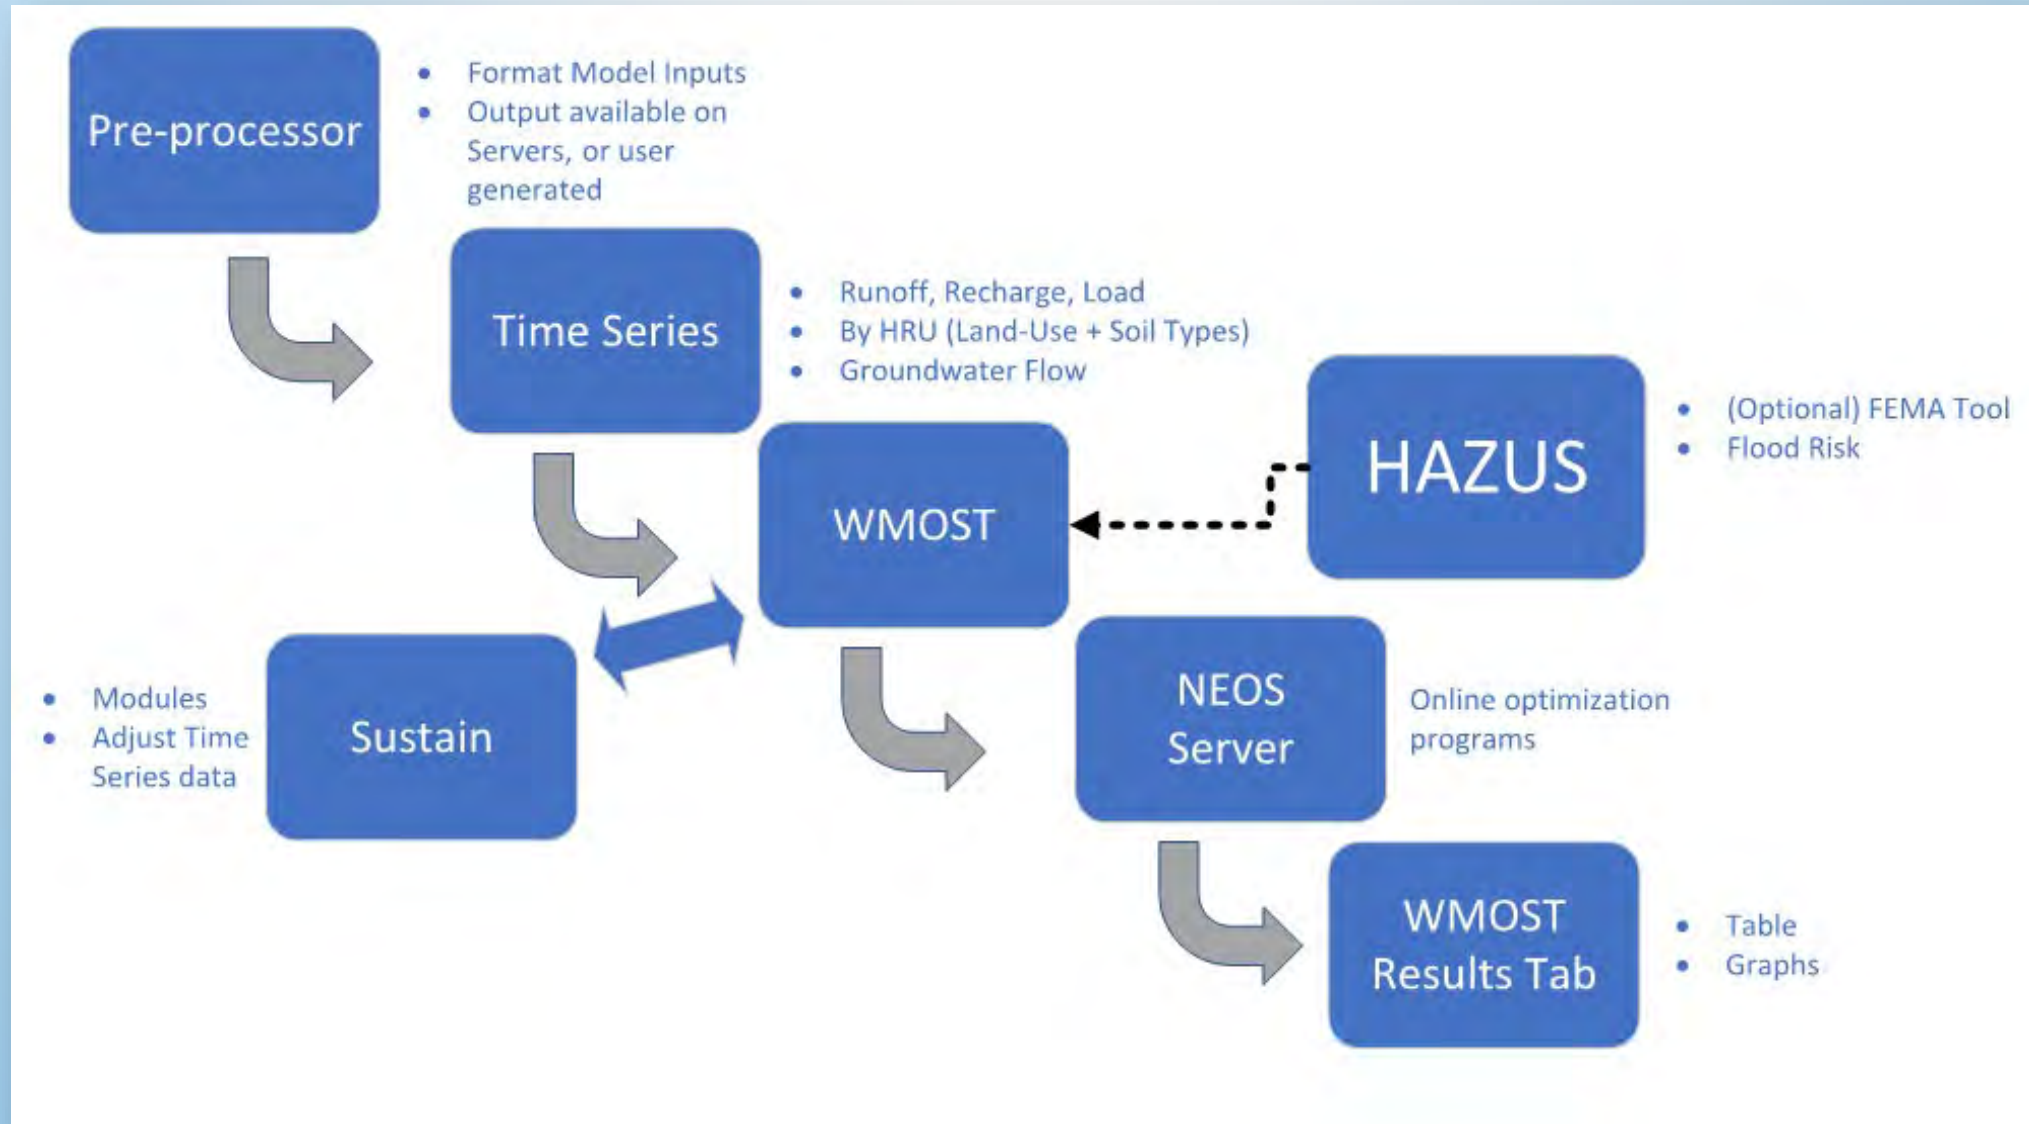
Pre-processor

- Format Model Inputs
- Output available on Servers, or user generated

Time Series

- Runoff, Recharge, Load
- By HRU (Land-Use + Soil Types)
- Groundwater Flow

HAZUS

- (Optional) FEMA Tool
- Flood Risk

WMOST

- Modules
- Adjust Time Series data

Sustain

NEOS Server

Online optimization programs

WMOST Results Tab

- Table
- Graphs